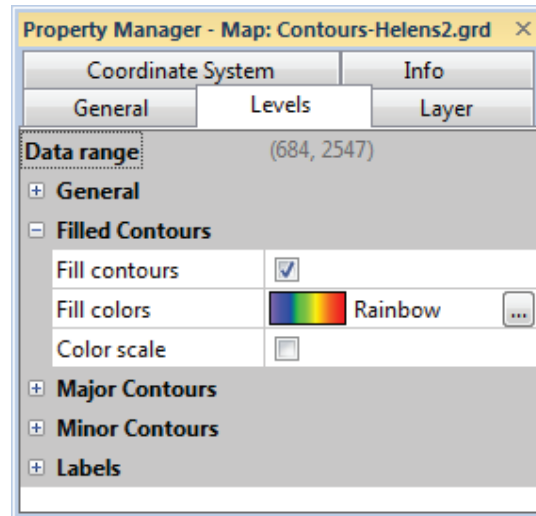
Property Manager - Map: Contours-Helens2.grd ×

Coordinate System | Info
General | Levels | Layer

Data range (684, 2547)

⊞ General
⊟ Filled Contours

| Fill contours | ☑ |
|---|---|
| Fill colors | Rainbow ... |
| Color scale | ☐ |

⊞ Major Contours
⊞ Minor Contours
⊞ Labels